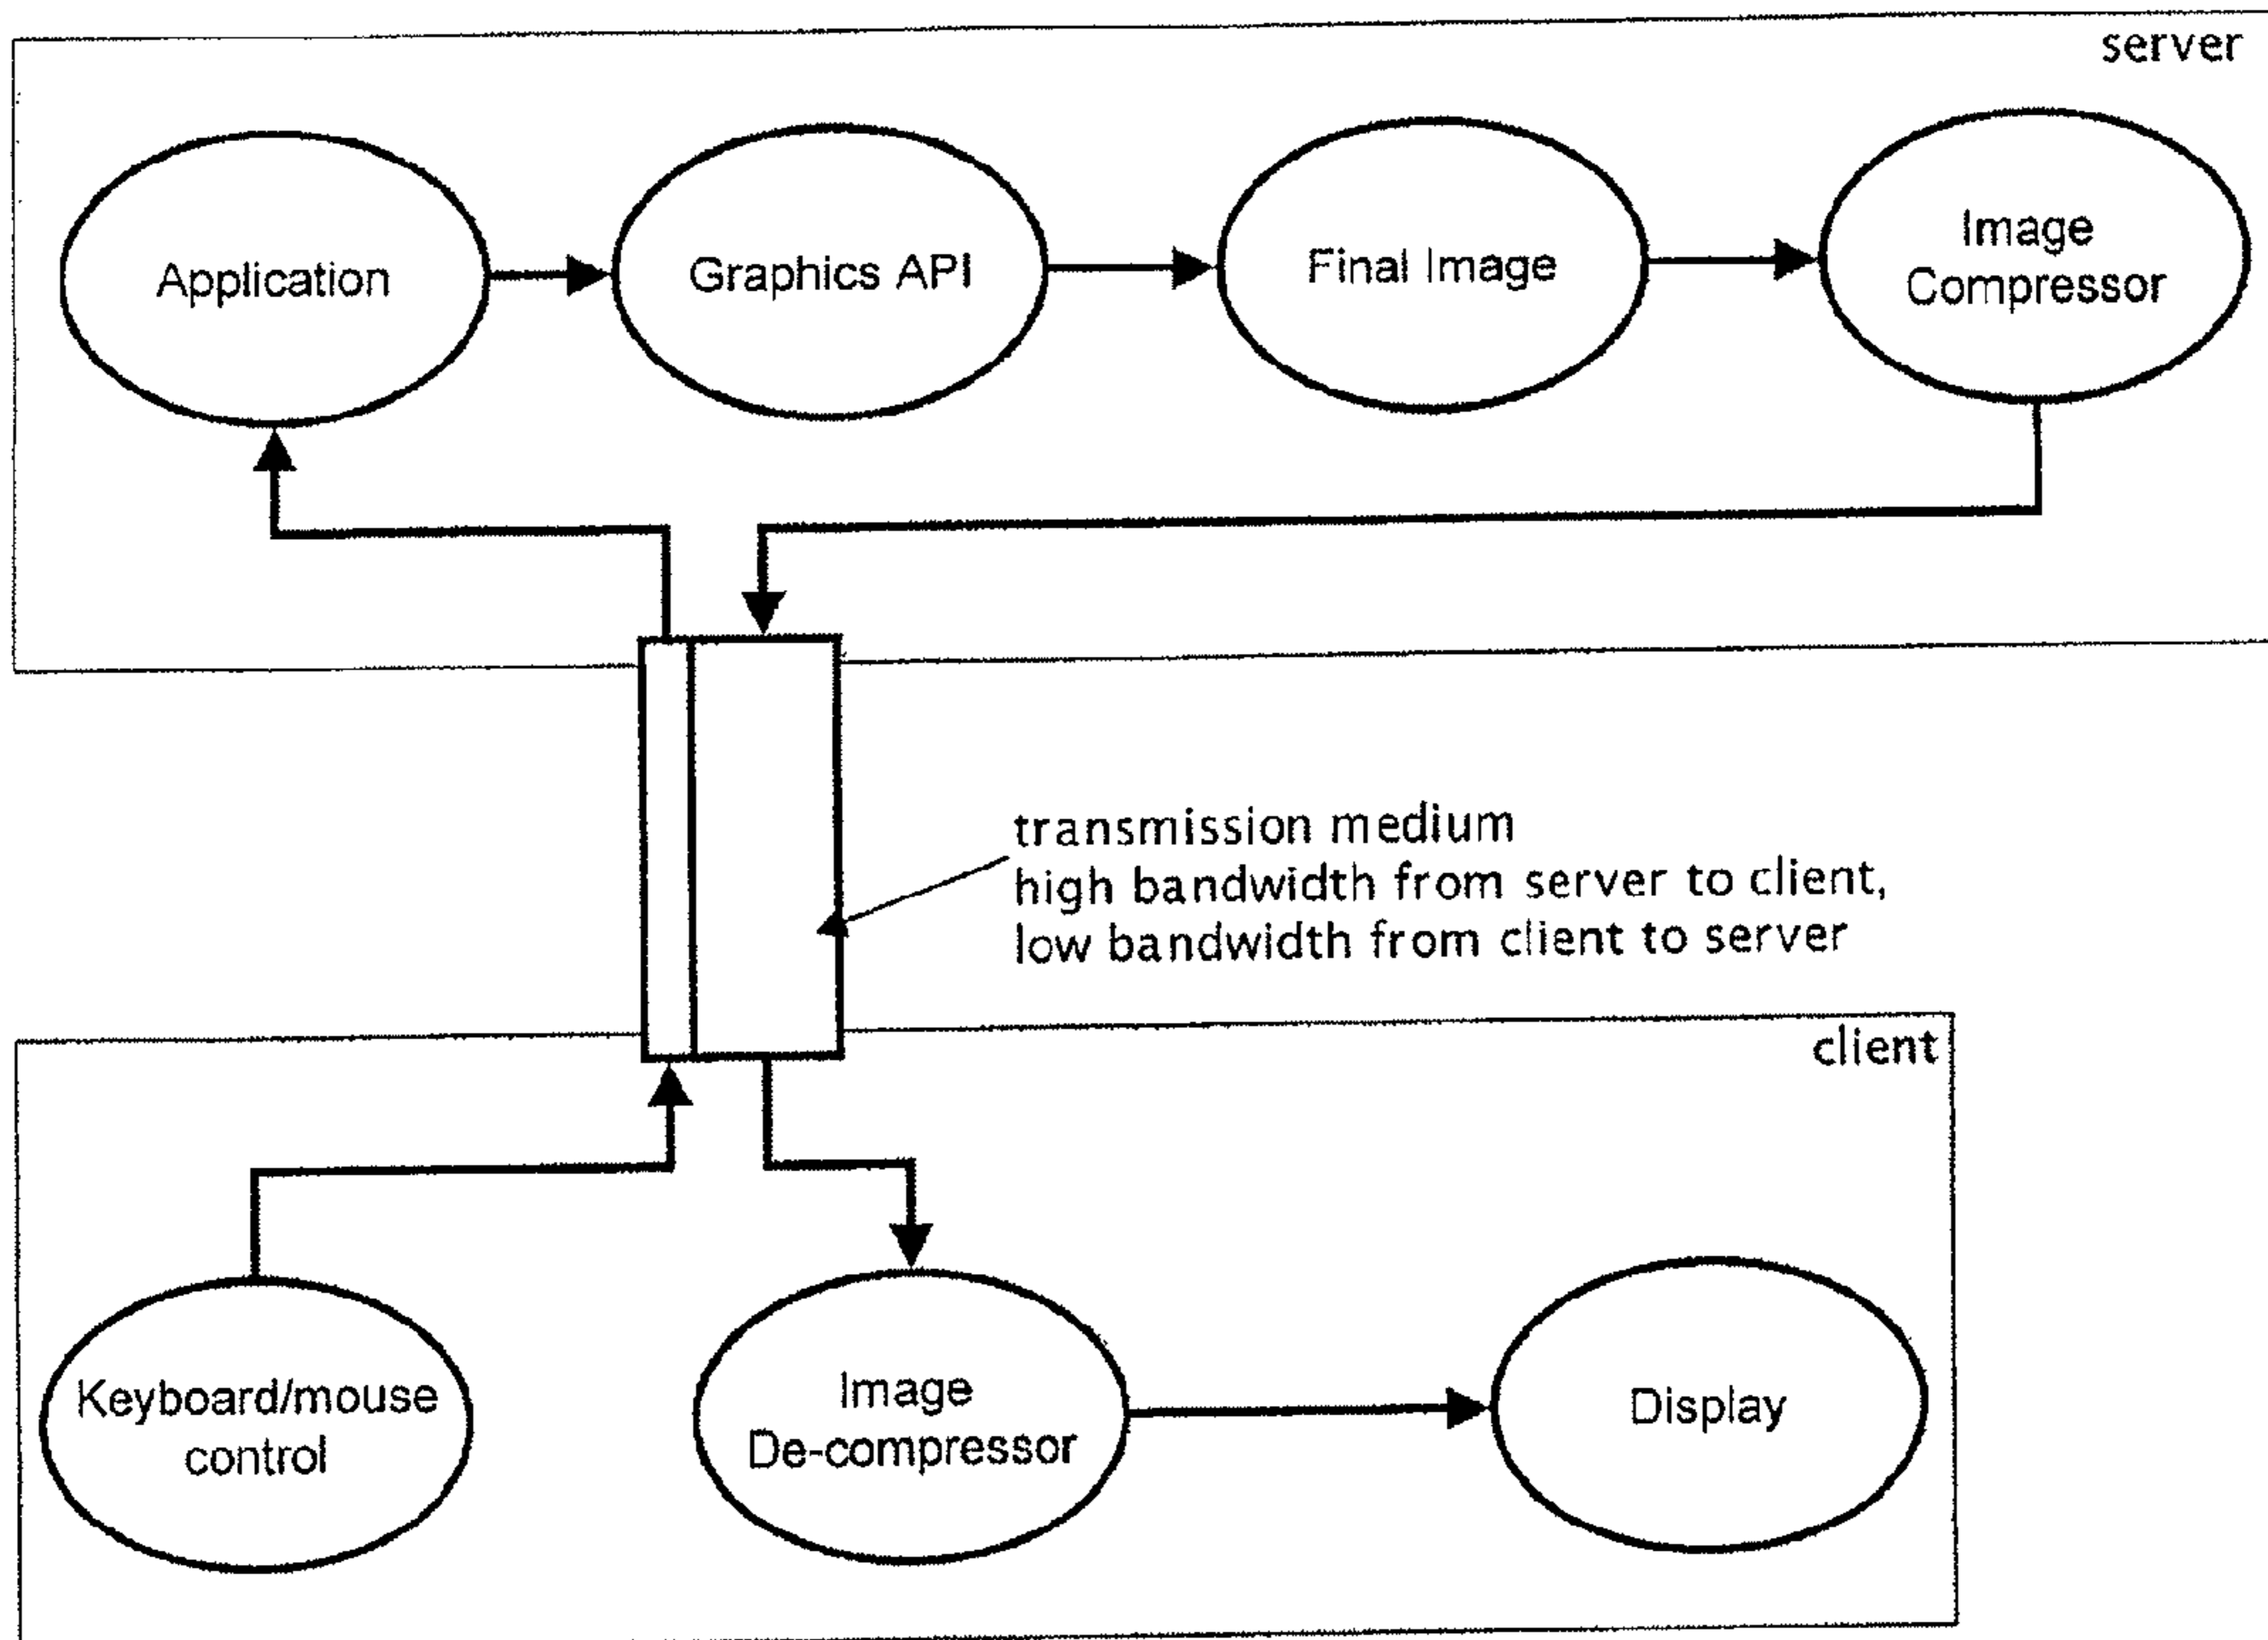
server

Application

Graphics API

Final Image

Image Compressor

transmission medium
high bandwidth from server to client,
low bandwidth from client to server

client

Keyboard/mouse control

Image De-compressor

Display